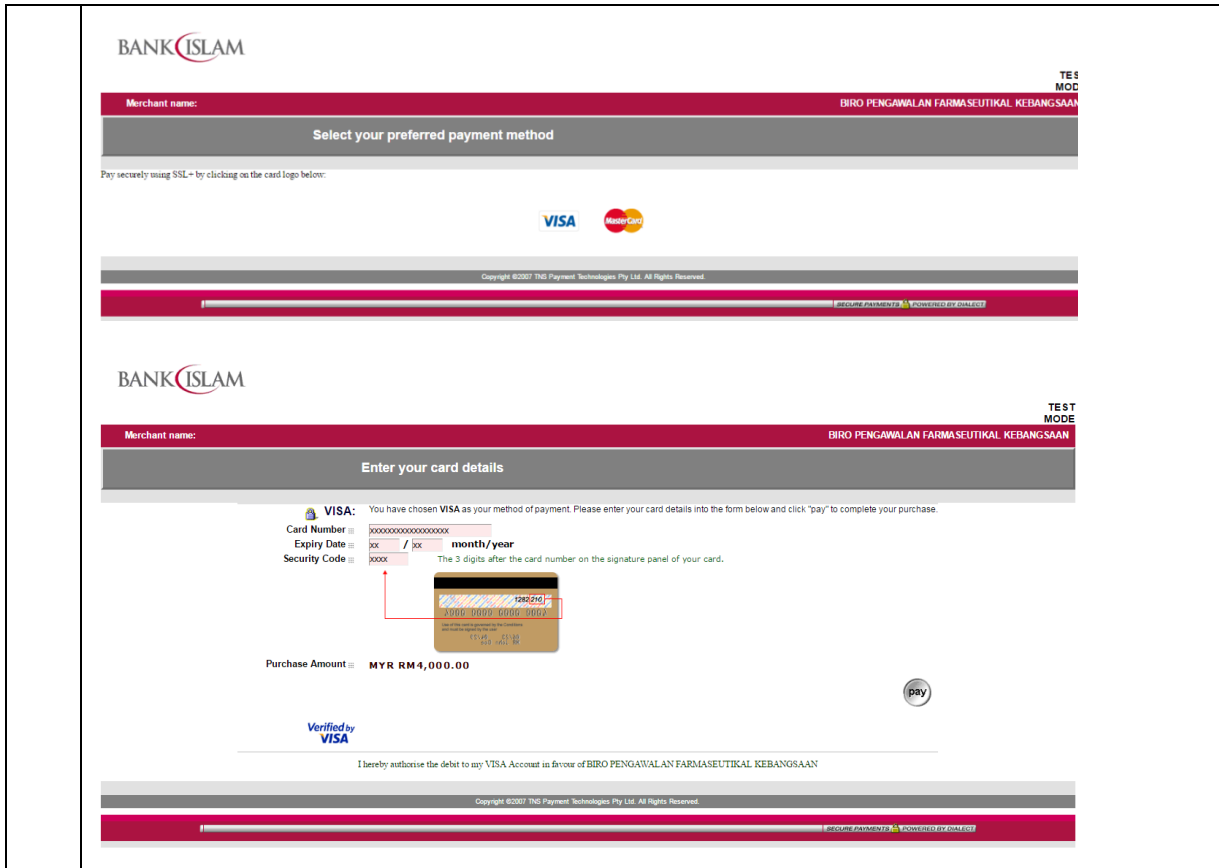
BANK ISLAM

TES
MOD

Merchant name:
BIRO PENGAWALAN FARMASEUTIKAL KEBANGSAAN

Select your preferred payment method

Pay securely using SSL+ by clicking on the card logo below:

VISA MasterCard

Copyright ©2007 TNS Payment Technologies Pty Ltd. All Rights Reserved.

SECURE PAYMENTS POWERED BY DIALECT

BANK ISLAM

TEST
MODE

Merchant name:
BIRO PENGAWALAN FARMASEUTIKAL KEBANGSAAN

Enter your card details

VISA: You have chosen VISA as your method of payment. Please enter your card details into the form below and click "pay" to complete your purchase.

Card Number xxxxxxxxxxxxxxxxxxx
Expiry Date xx / xx month/year
Security Code xxxx The 3 digits after the card number on the signature panel of your card.

1282 210
0000 0000 0000 0000

Purchase Amount MYR RM4,000.00

pay

Verified by VISA

I hereby authorise the debit to my VISA Account in favour of BIRO PENGAWALAN FARMASEUTIKAL KEBANGSAAN

Copyright ©2007 TNS Payment Technologies Pty Ltd. All Rights Reserved.

SECURE PAYMENTS POWERED BY DIALECT